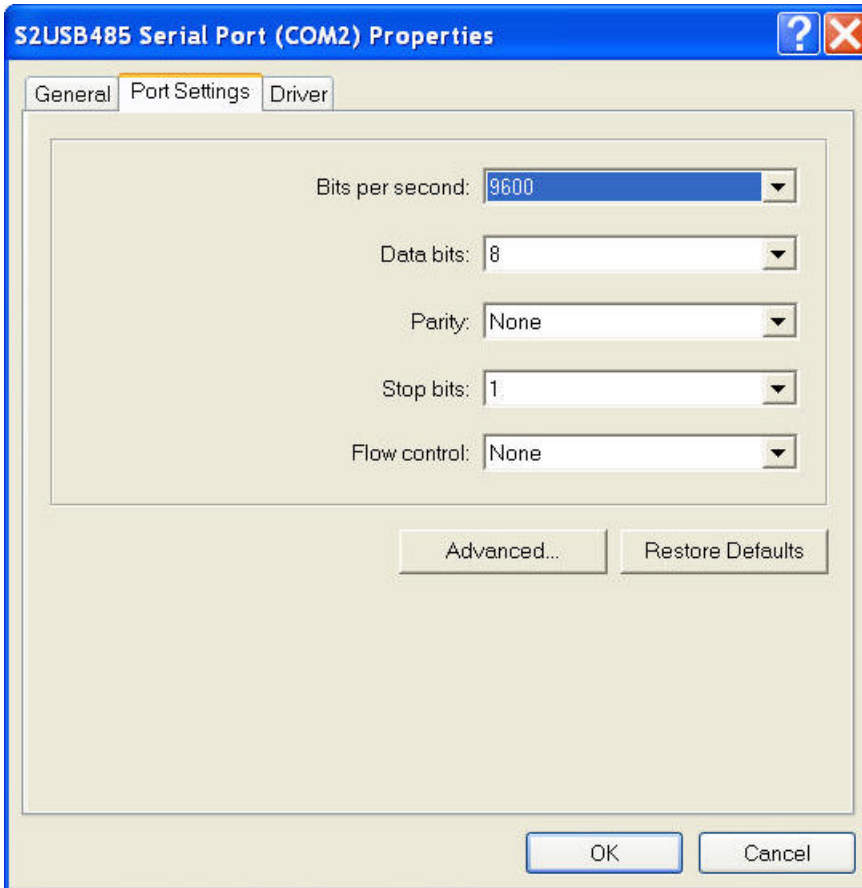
S2USB485 Serial Port (COM2) Properties

General | Port Settings | Driver

Bits per second: 9600

Data bits: 8

Parity: None

Stop bits: 1

Flow control: None

Advanced...

Restore Defaults

OK

Cancel